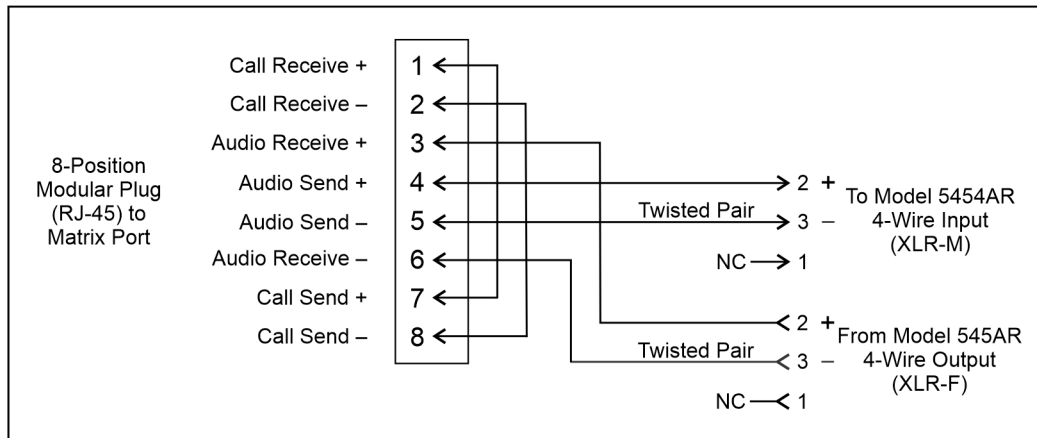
8-Position Modular Plug (RJ-45) to Matrix Port

Call Receive +
Call Receive –
Audio Receive +
Audio Send +
Audio Send –
Audio Receive –
Call Send +
Call Send –

1
2
3
4
5
6
7
8

Twisted Pair

2 +
3 –
NC 1

To Model 5454AR 4-Wire Input (XLR-M)

Twisted Pair

2 +
3 –
NC 1

From Model 545AR 4-Wire Output (XLR-F)